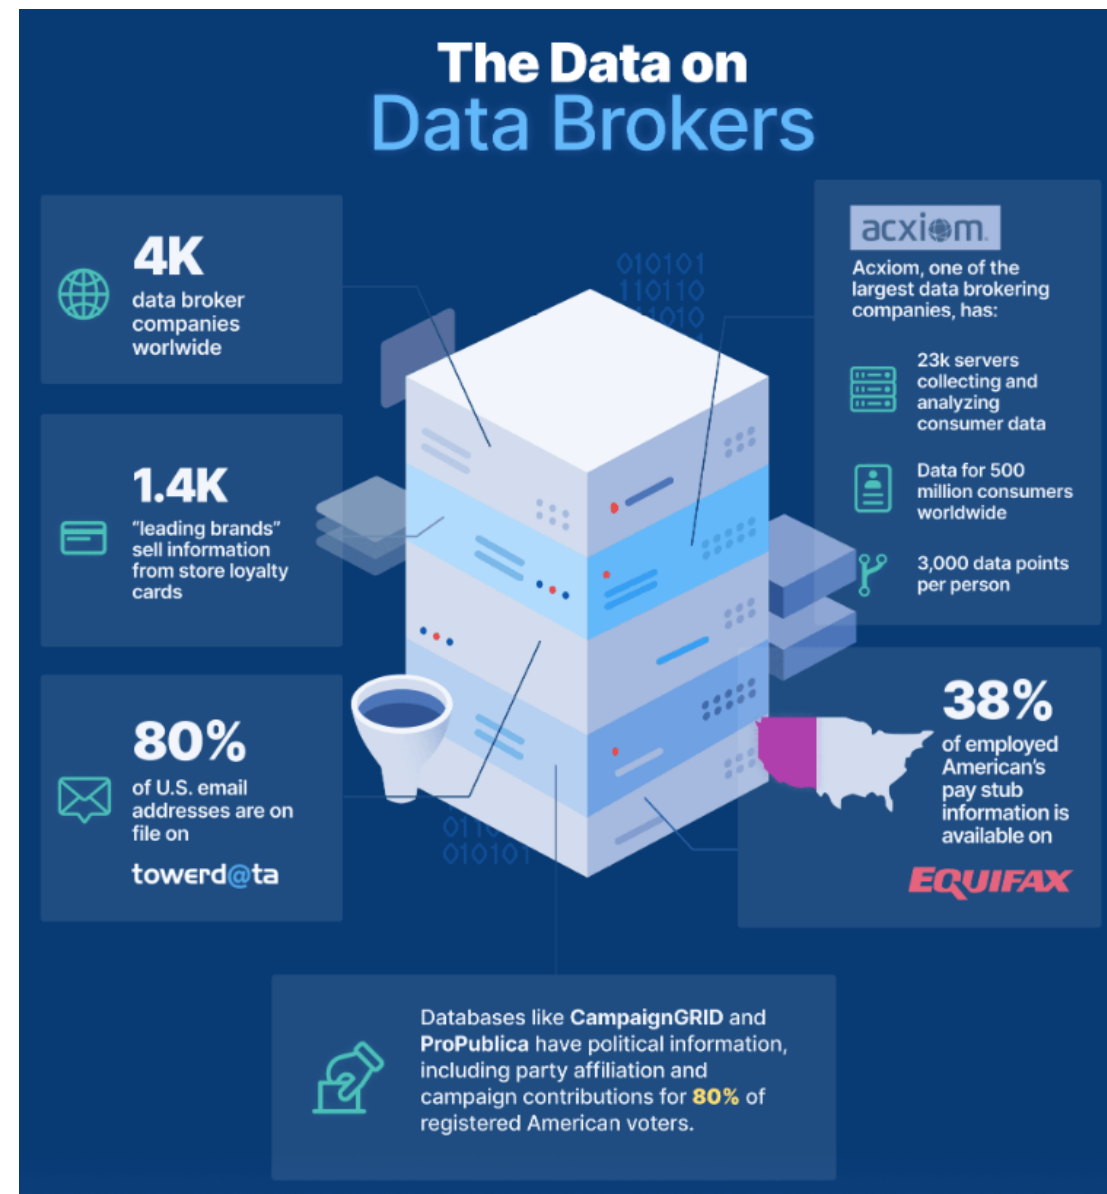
The Data on
Data Brokers

4K
data broker companies worlwide

1.4K
"leading brands" sell information from store loyalty cards

80%
of U.S. email addresses are on file on
towerd@ta

010101
110110
11010

01
010101

acxiom.
Acxiom, one of the largest data brokering companies, has:

23k servers collecting and analyzing consumer data

Data for 500 million consumers worldwide

3,000 data points per person

38%
of employed American's pay stub information is available on
EQUIFAX

Databases like CampaignGRID and ProPublica have political information, including party affiliation and campaign contributions for 80% of registered American voters.